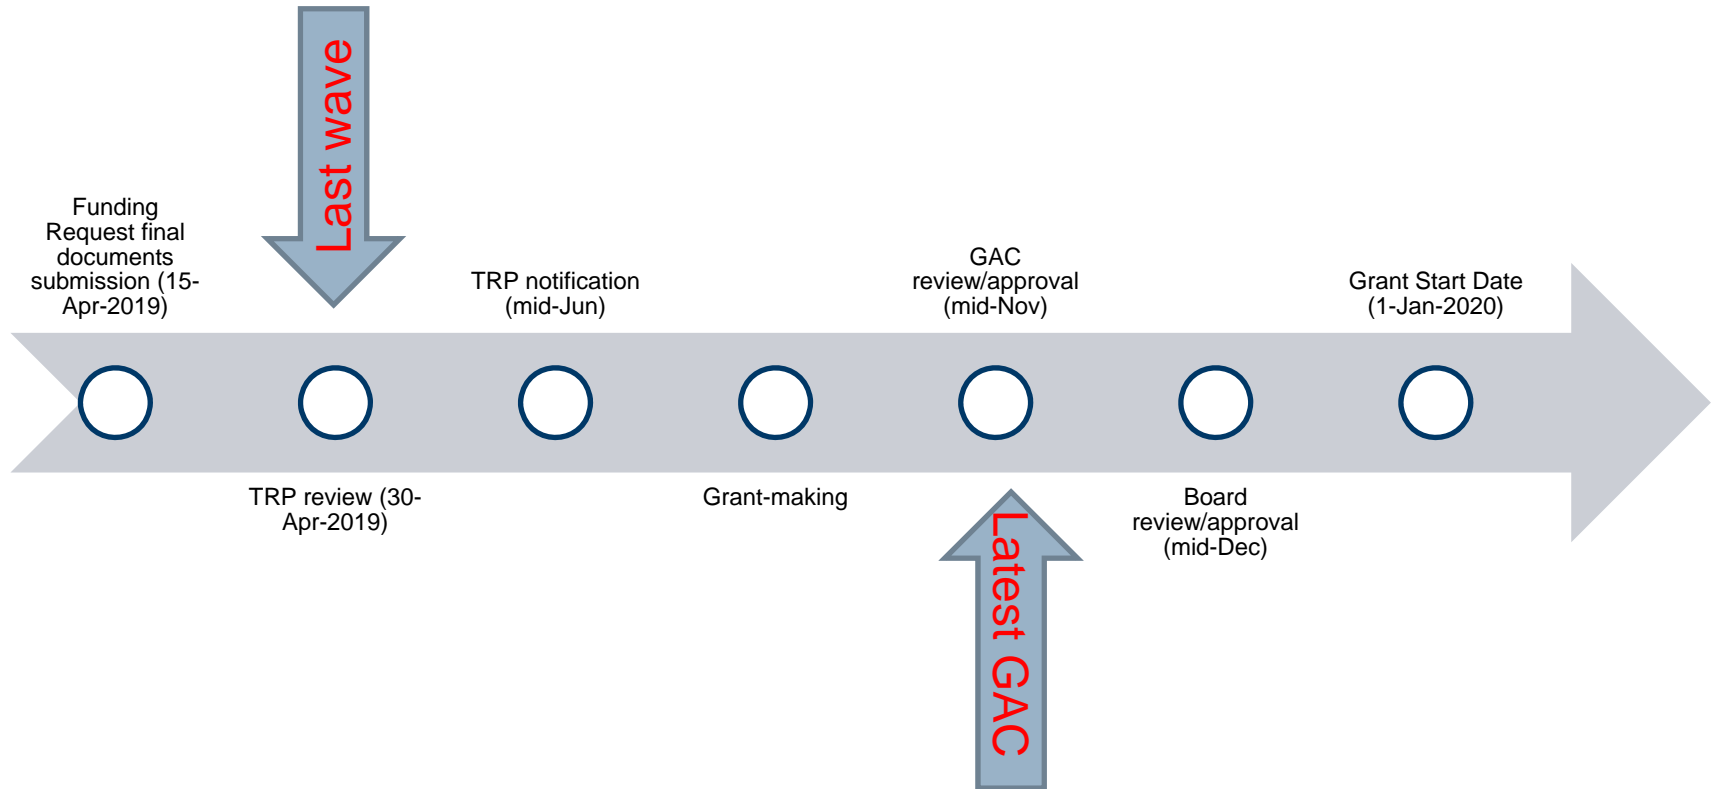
Last wave

Funding Request final documents submission (15-Apr-2019)

TRP review (30-Apr-2019)

TRP notification (mid-Jun)

Grant-making

GAC review/approval (mid-Nov)

Latest GAC

Board review/approval (mid-Dec)

Grant Start Date (1-Jan-2020)